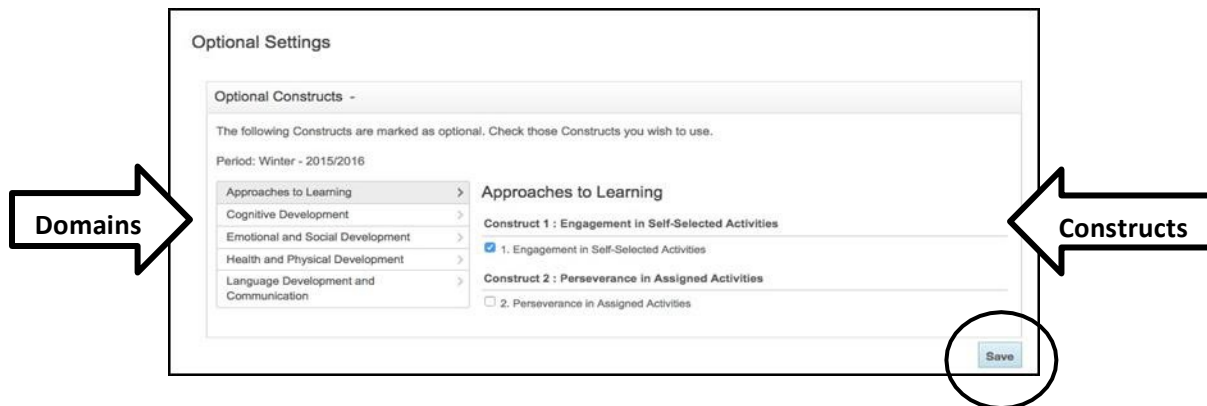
Optional Settings

Optional Constructs -

The following Constructs are marked as optional. Check those Constructs you wish to use.

Period: Winter - 2015/2016

Domains

Approaches to Learning >
Cognitive Development >
Emotional and Social Development >
Health and Physical Development >
Language Development and Communication >

Approaches to Learning

Construct 1 : Engagement in Self-Selected Activities

1. Engagement in Self-Selected Activities

Construct 2 : Perseverance in Assigned Activities

2. Perseverance in Assigned Activities

Constructs

Save